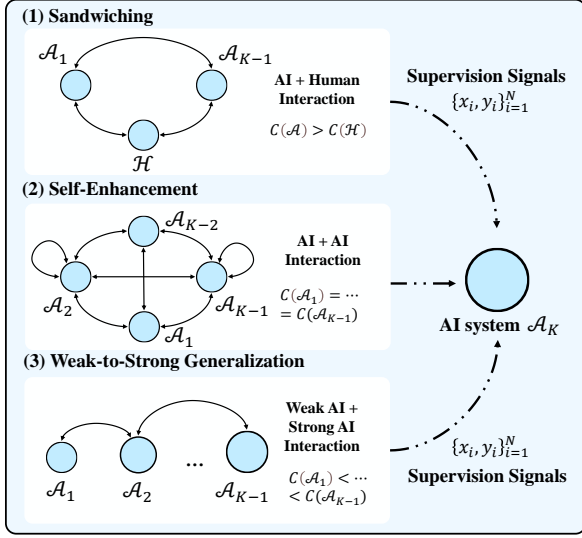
(1) Sandwiching

$\mathcal{A}_1$

$\mathcal{A}_{K-1}$

$\mathcal{H}$

AI + Human Interaction

$C(\mathcal{A}) > C(\mathcal{H})$

Supervision Signals

$\{x_i, y_i\}_{i=1}^N$

(2) Self-Enhancement

$\mathcal{A}_{K-2}$

$\mathcal{A}_2$

$\mathcal{A}_{K-1}$

$\mathcal{A}_1$

AI + AI Interaction

$C(\mathcal{A}_1) = \cdots = C(\mathcal{A}_{K-1})$

AI system $\mathcal{A}_K$

(3) Weak-to-Strong Generalization

$\mathcal{A}_1$

$\mathcal{A}_2$

...

$\mathcal{A}_{K-1}$

Weak AI + Strong AI Interaction

$C(\mathcal{A}_1) < \cdots < C(\mathcal{A}_{K-1})$

$\{x_i, y_i\}_{i=1}^N$

Supervision Signals